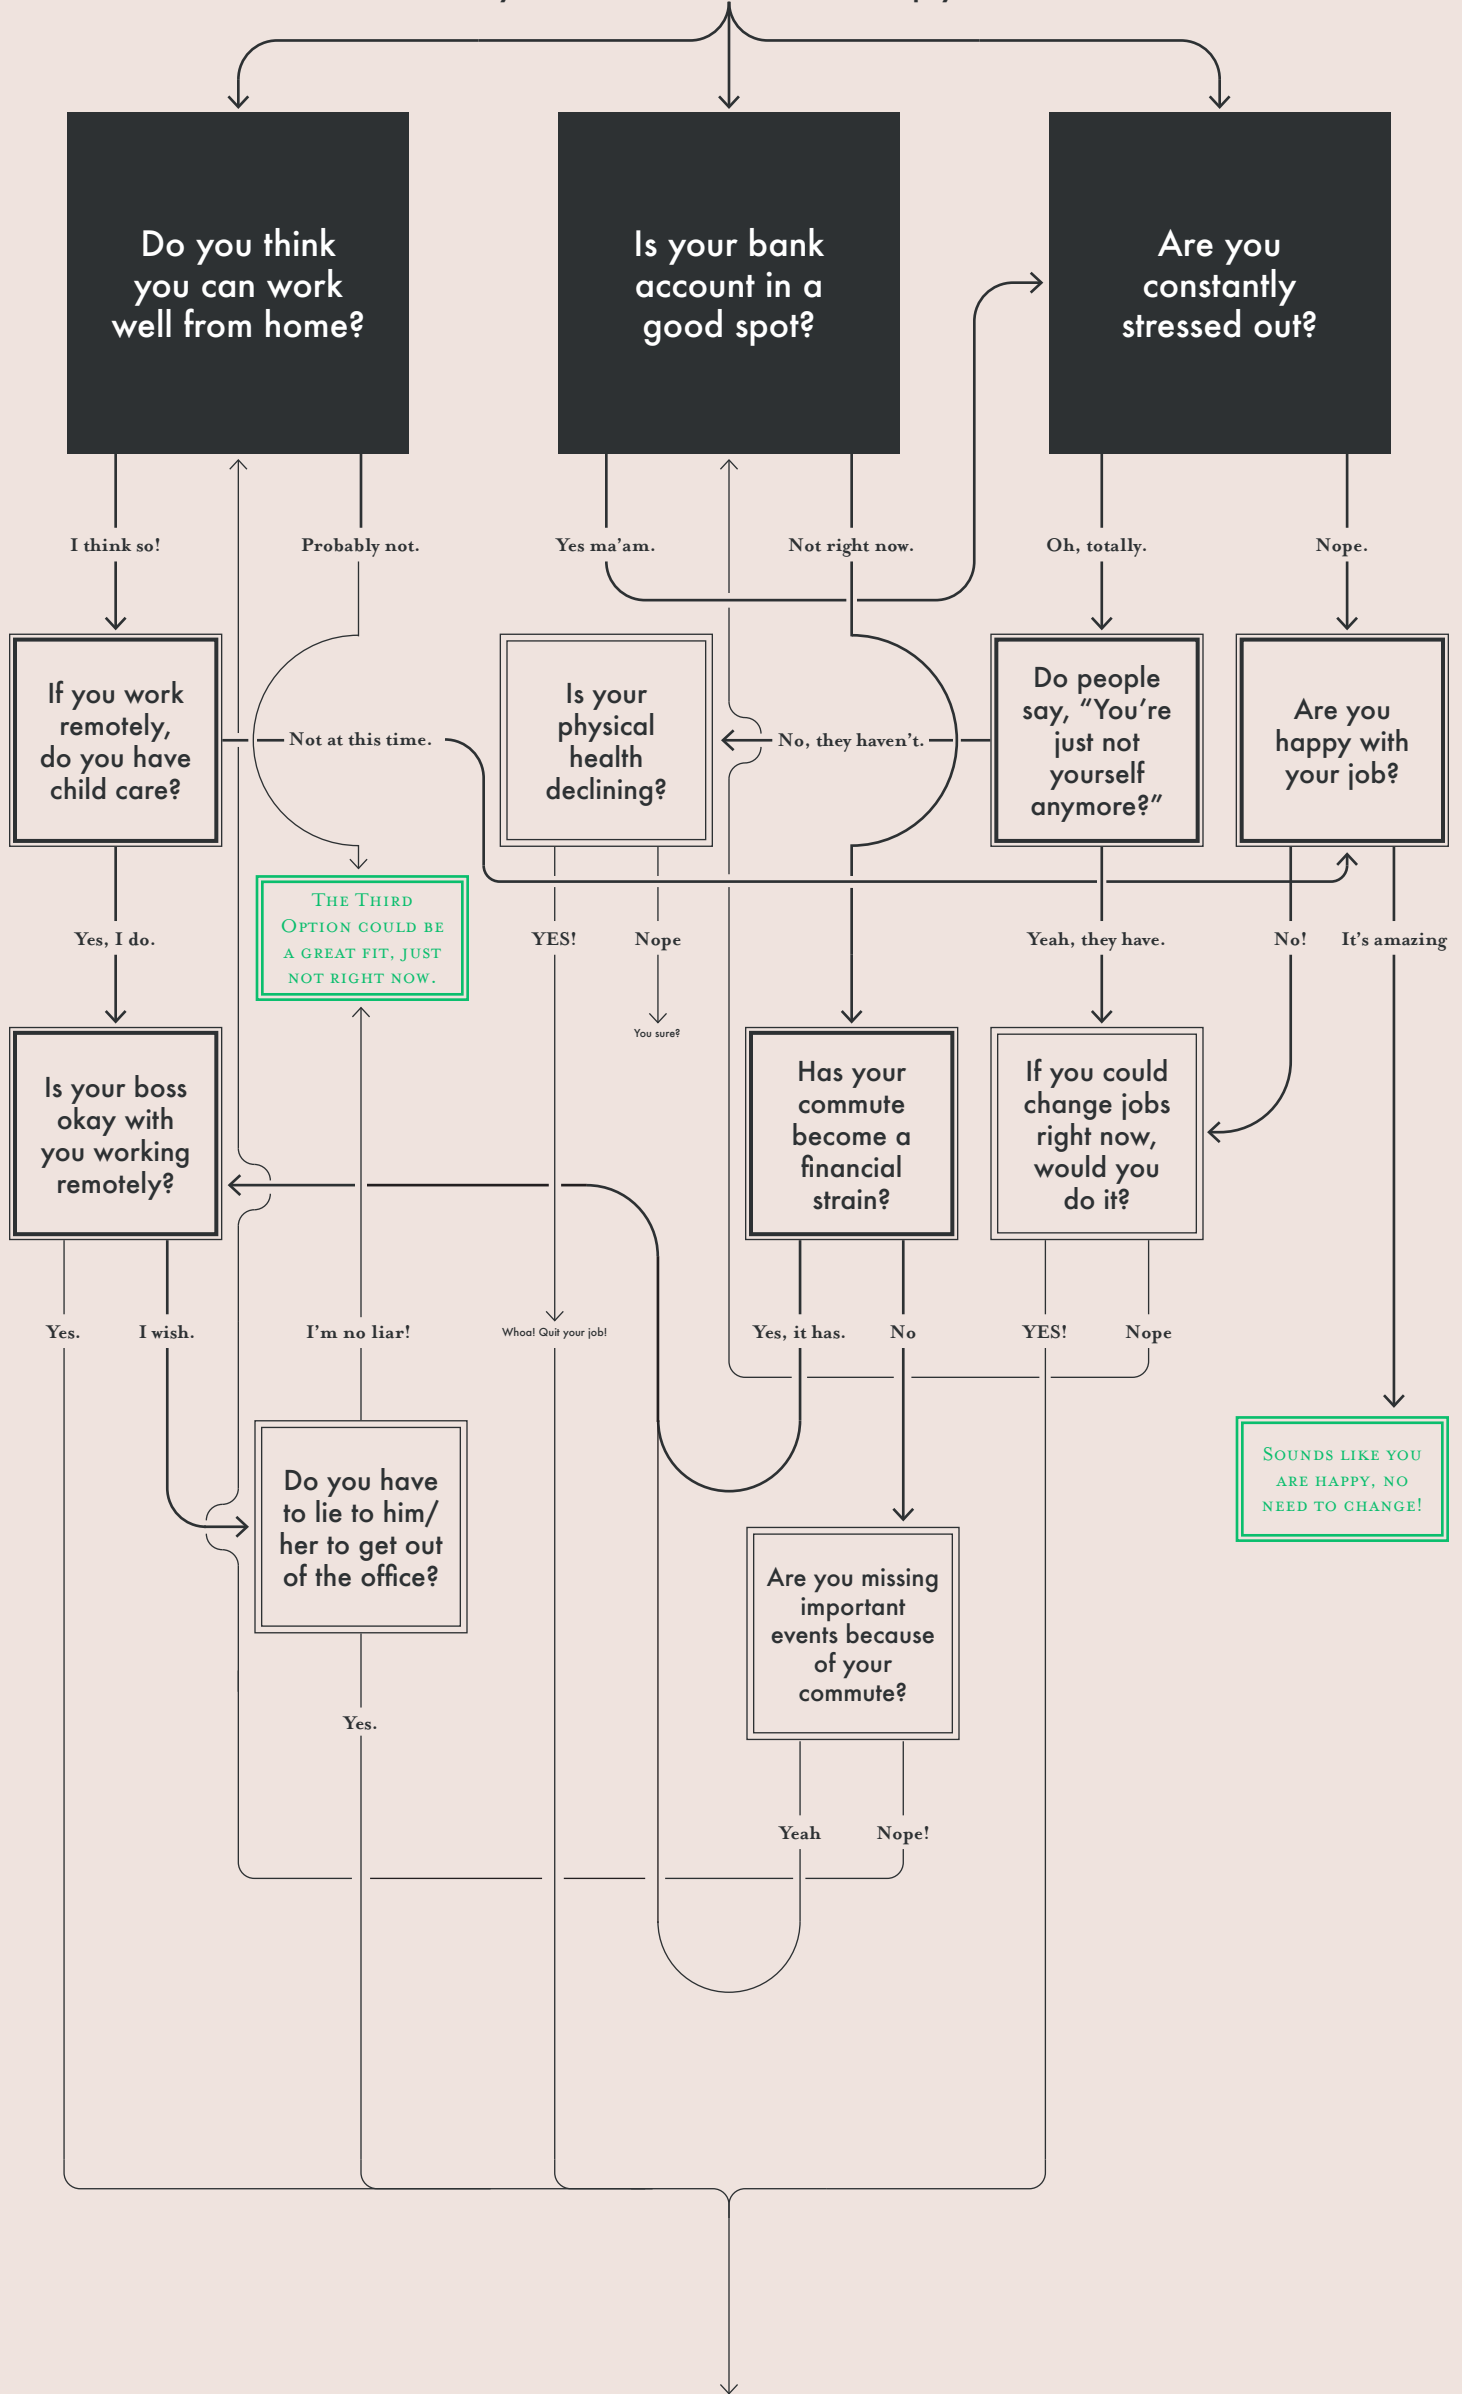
Do you think you can work well from home?

Is your bank account in a good spot?

Are you constantly stressed out?

I think so!

Probably not.

Yes ma'am.

Not right now.

Oh, totally.

Nope.

If you work remotely, do you have child care?

Not at this time.

Is your physical health declining?

No, they haven't.

Do people say, "You're just not yourself anymore?"

Are you happy with your job?

Yes, I do.

The Third Option could be a great fit, just not right now.

YES!

Nope

You sure?

Yeah, they have.

No!

It's amazing

Is your boss okay with you working remotely?

Has your commute become a financial strain?

If you could change jobs right now, would you do it?

Yes.

I wish.

I'm no liar!

Whoa! Quit your job!

Yes, it has.

No

YES!

Nope

Sounds like you are happy, no need to change!

Do you have to lie to him/her to get out of the office?

Are you missing important events because of your commute?

Yes.

Yeah

Nope!